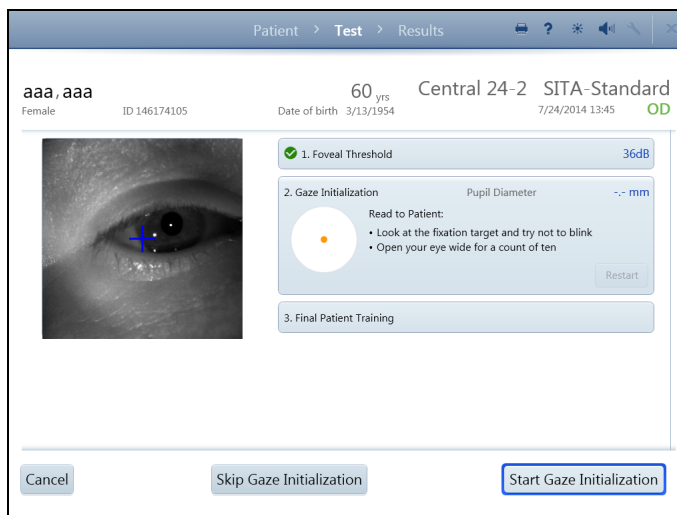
Patient > Test > Results

aaa, aaa
Female ID 146174105

60 yrs
Date of birth 3/13/1954

Central 24-2 SITA-Standard
7/24/2014 13:45 OD

1. Foveal Threshold 36dB

2. Gaze Initialization Pupil Diameter -.- mm

Read to Patient:
• Look at the fixation target and try not to blink
• Open your eye wide for a count of ten

Restart

3. Final Patient Training

Cancel

Skip Gaze Initialization

Start Gaze Initialization